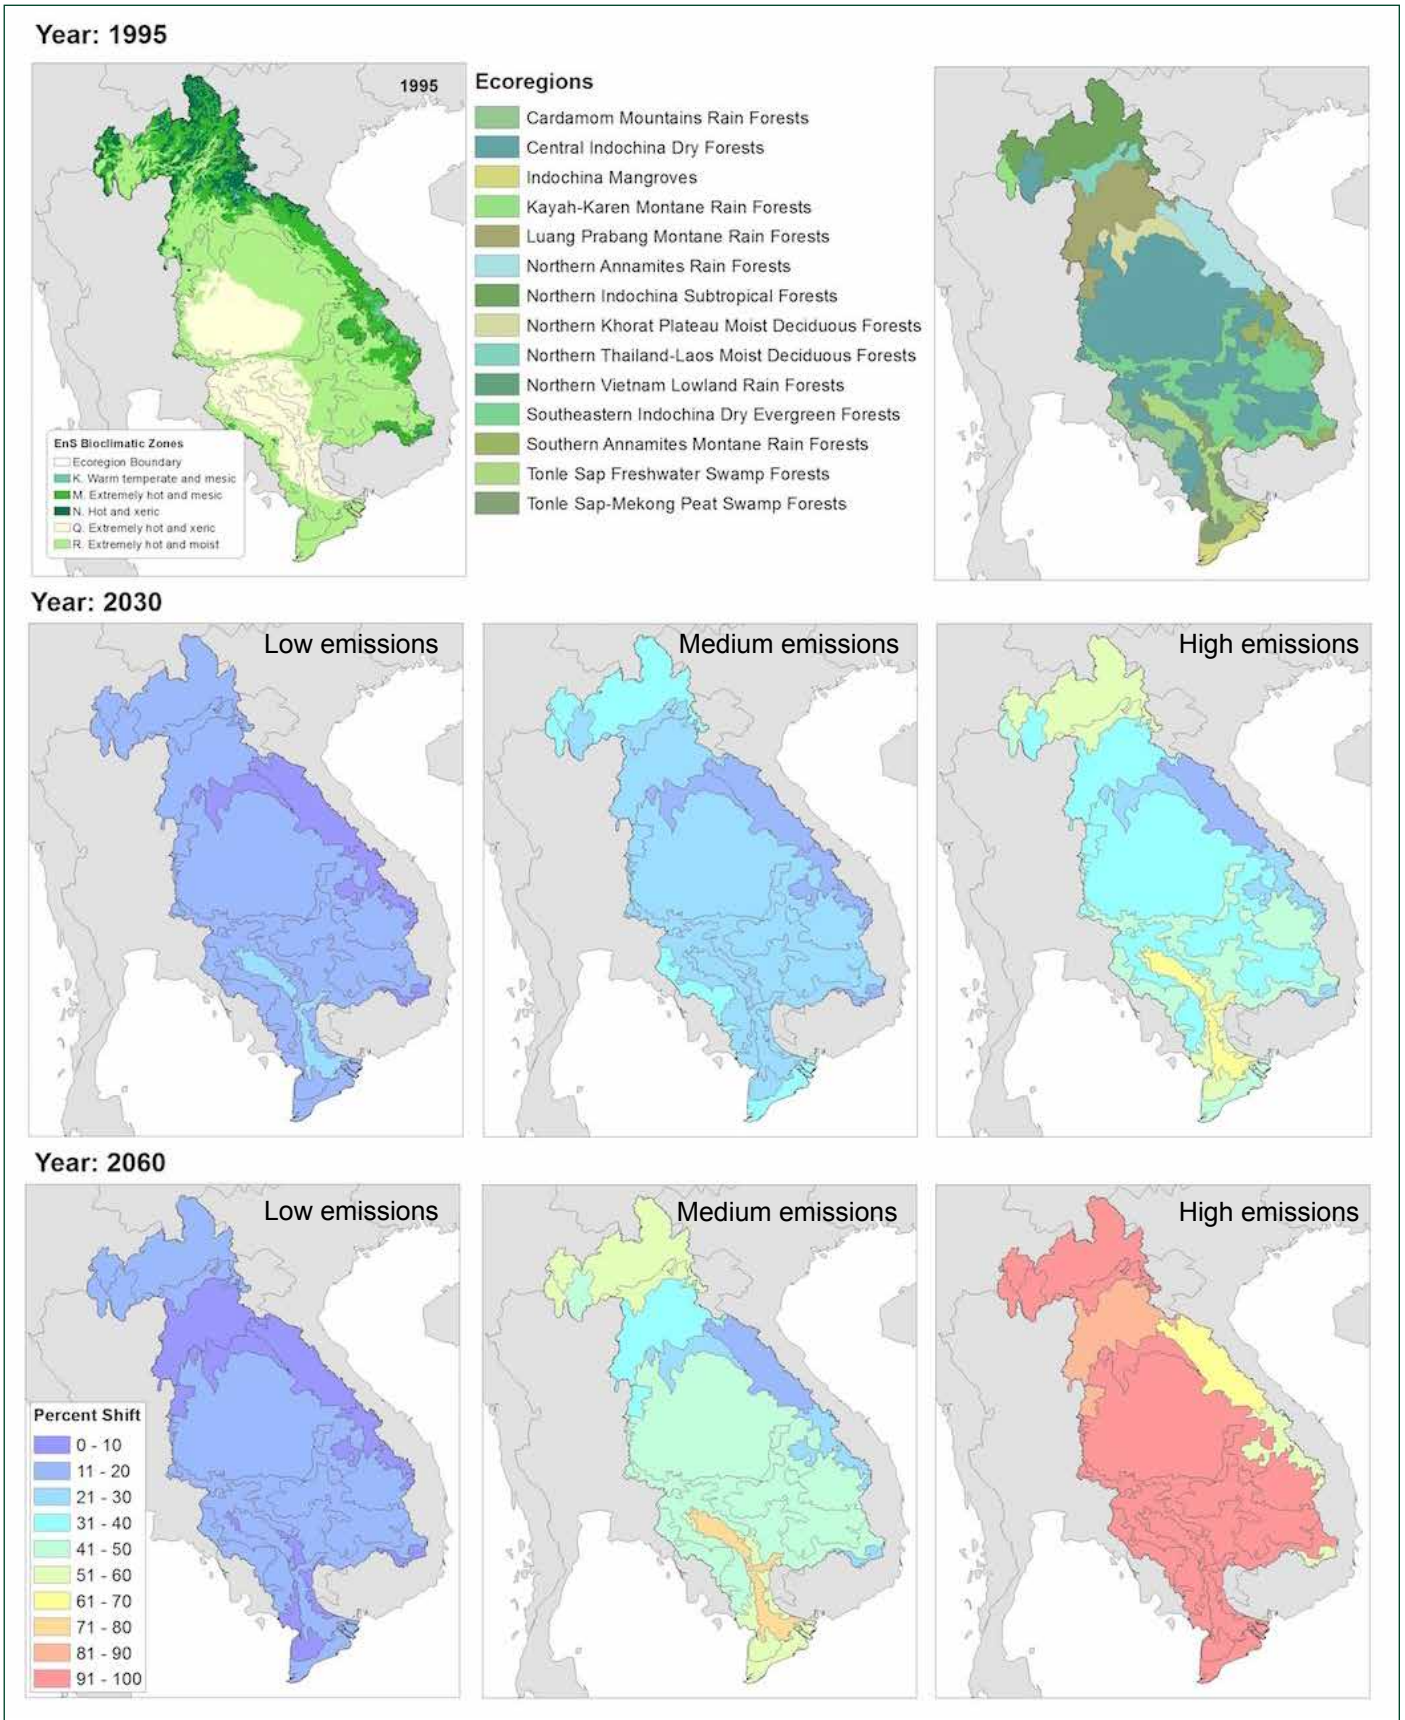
Year: 1995

1995

EnS Bioclimatic Zones
Ecoregion Boundary
K. Warm temperate and mesic
M. Extremely hot and mesic
N. Hot and xeric
Q. Extremely hot and xeric
R. Extremely hot and moist

Ecoregions
Cardamom Mountains Rain Forests
Central Indochina Dry Forests
Indochina Mangroves
Kayah-Karen Montane Rain Forests
Luang Prabang Montane Rain Forests
Northern Annamites Rain Forests
Northern Indochina Subtropical Forests
Northern Khorat Plateau Moist Deciduous Forests
Northern Thailand-Laos Moist Deciduous Forests
Northern Vietnam Lowland Rain Forests
Southeastern Indochina Dry Evergreen Forests
Southern Annamites Montane Rain Forests
Tonle Sap Freshwater Swamp Forests
Tonle Sap-Mekong Peat Swamp Forests

Year: 2030

Low emissions

Medium emissions

High emissions

Year: 2060

Low emissions

Percent Shift
0 - 10
11 - 20
21 - 30
31 - 40
41 - 50
51 - 60
61 - 70
71 - 80
81 - 90
91 - 100

Medium emissions

High emissions